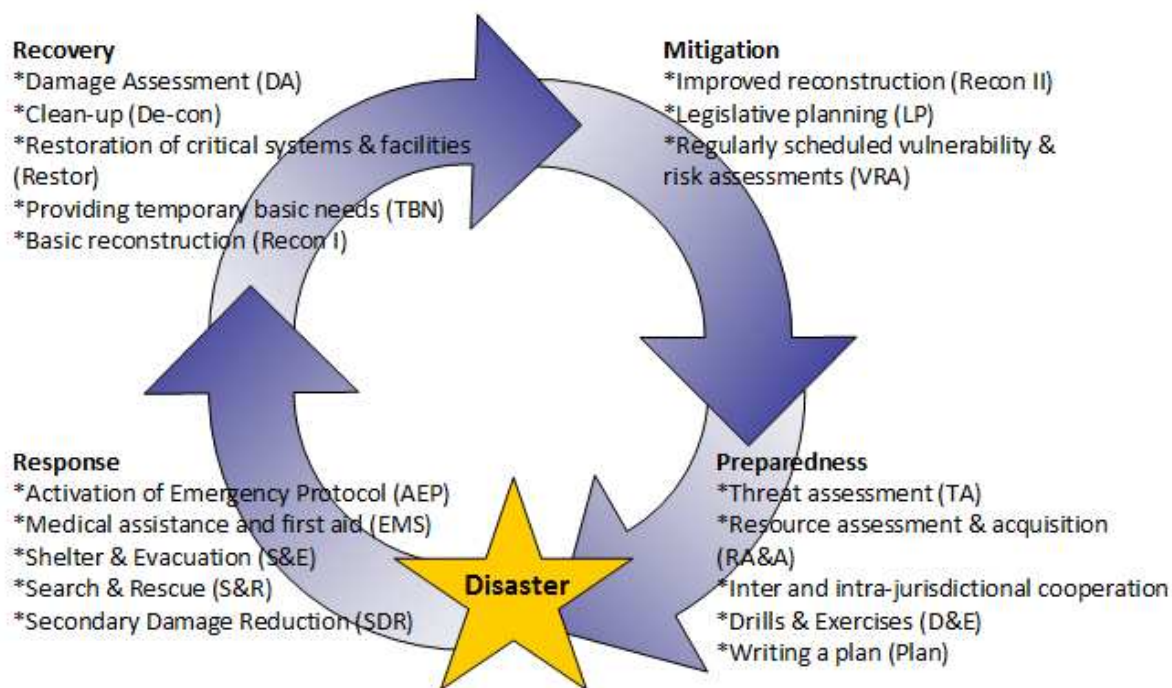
Recovery
*Damage Assessment (DA)
*Clean-up (De-con)
*Restoration of critical systems & facilities (Restor)
*Providing temporary basic needs (TBN)
*Basic reconstruction (Recon I)

Mitigation
*Improved reconstruction (Recon II)
*Legislative planning (LP)
*Regularly scheduled vulnerability & risk assessments (VRA)

Response
*Activation of Emergency Protocol (AEP)
*Medical assistance and first aid (EMS)
*Shelter & Evacuation (S&E)
*Search & Rescue (S&R)
*Secondary Damage Reduction (SDR)

Disaster

Preparedness
*Threat assessment (TA)
*Resource assessment & acquisition (RA&A)
*Inter and intra-jurisdictional cooperation
*Drills & Exercises (D&E)
*Writing a plan (Plan)